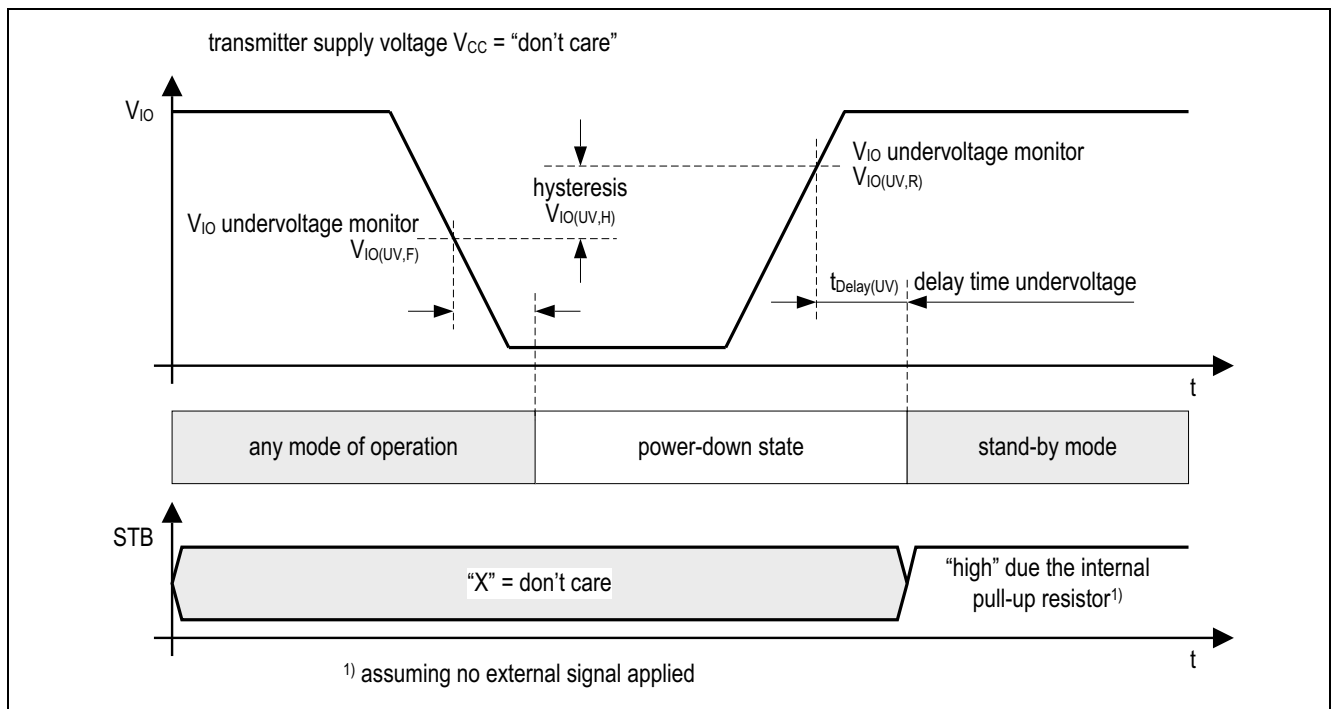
transmitter supply voltage $V_{CC}$ = “don’t care”

$V_{IO}$

hysteresis
$V_{IO(UV,H)}$

$V_{IO}$ undervoltage monitor
$V_{IO(UV,R)}$

$V_{IO}$ undervoltage monitor
$V_{IO(UV,F)}$

$t_{Delay(UV)}$ delay time undervoltage

t

any mode of operation

power-down state

stand-by mode

STB

“X” = don’t care

“high” due the internal pull-up resistor$^{1)}$

t

$^{1)}$ assuming no external signal applied